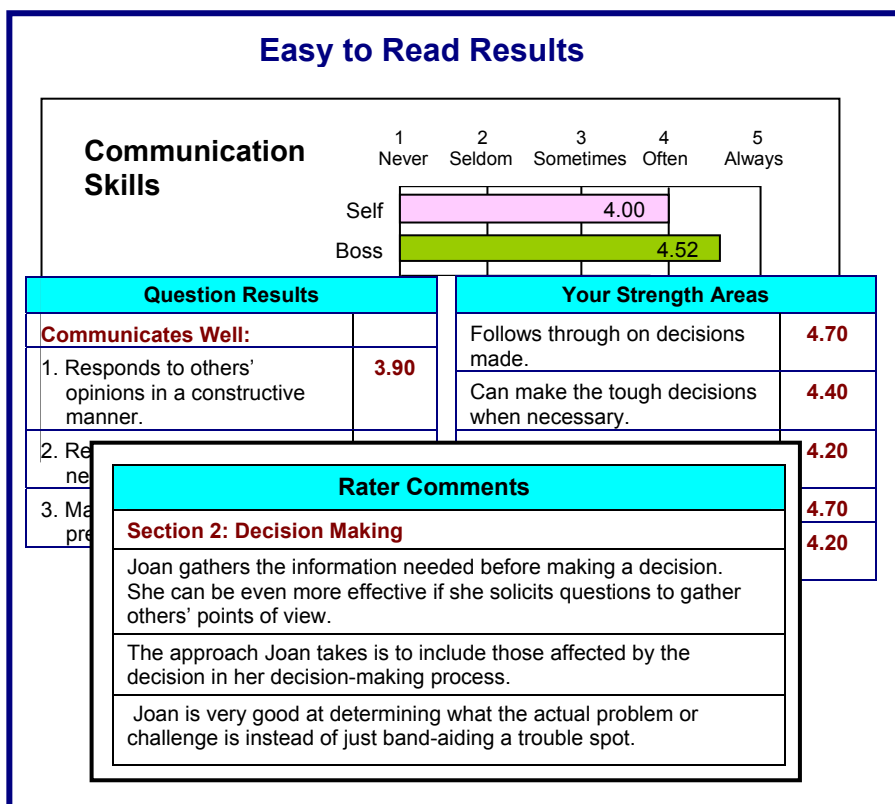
Easy to Read Results

Communication Skills

| | 1 Never | 2 Seldom | 3 Sometimes | 4 Often | 5 Always |
|---|---|---|---|---|---|
| Self | 4.00 | | | | |
| Boss | 4.52 | | | | |

| Question Results | |
|---|---|
| Communicates Well: | |
| 1. Responds to others' opinions in a constructive manner. | 3.90 |
| 2. Re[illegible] ne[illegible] | |
| 3. Ma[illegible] pre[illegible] | |

| Your Strength Areas | |
|---|---|
| Follows through on decisions made. | 4.70 |
| Can make the tough decisions when necessary. | 4.40 |
| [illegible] | 4.20 |
| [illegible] | 4.70 |
| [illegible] | 4.20 |

| Rater Comments |
|---|
| Section 2: Decision Making |
| Joan gathers the information needed before making a decision. She can be even more effective if she solicits questions to gather others' points of view. |
| The approach Joan takes is to include those affected by the decision in her decision-making process. |
| Joan is very good at determining what the actual problem or challenge is instead of just band-aiding a trouble spot. |